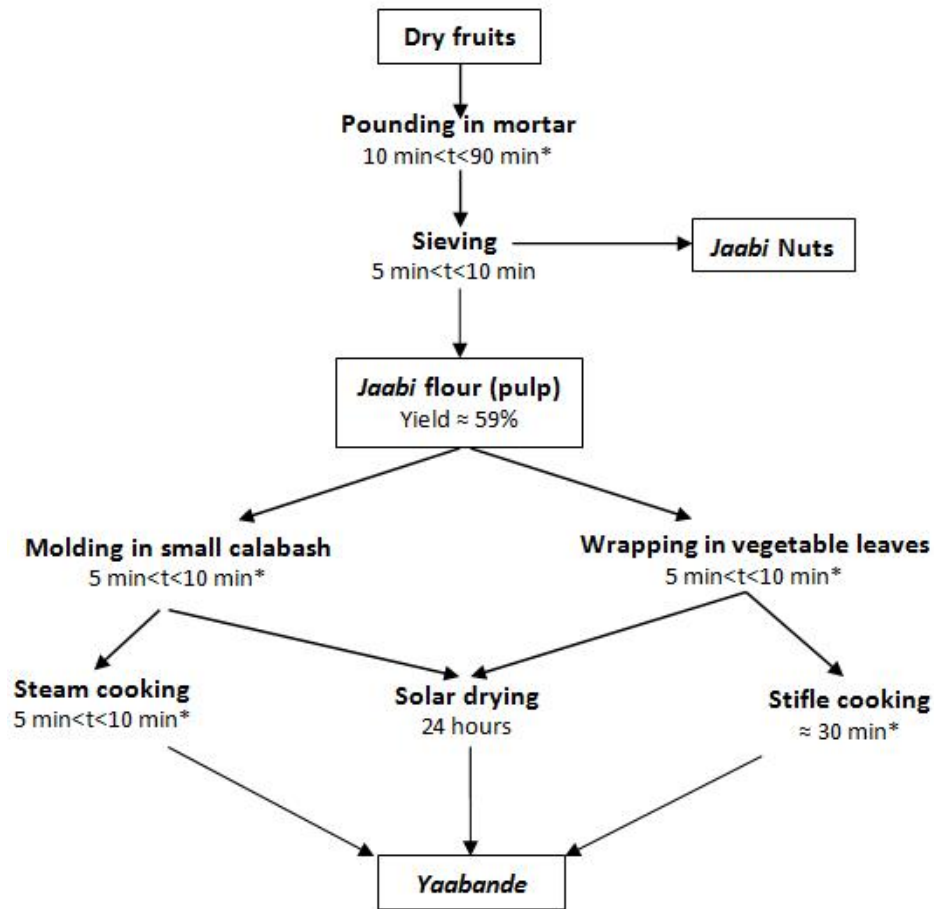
Dry fruits

Pounding in mortar
10 min<t<90 min*

Sieving
5 min<t<10 min

Jaabi Nuts

Jaabi flour (pulp)
Yield ≈ 59%

Molding in small calabash
5 min<t<10 min*

Wrapping in vegetable leaves
5 min<t<10 min*

Steam cooking
5 min<t<10 min*

Solar drying
24 hours

Stifle cooking
≈ 30 min*

Yaabande